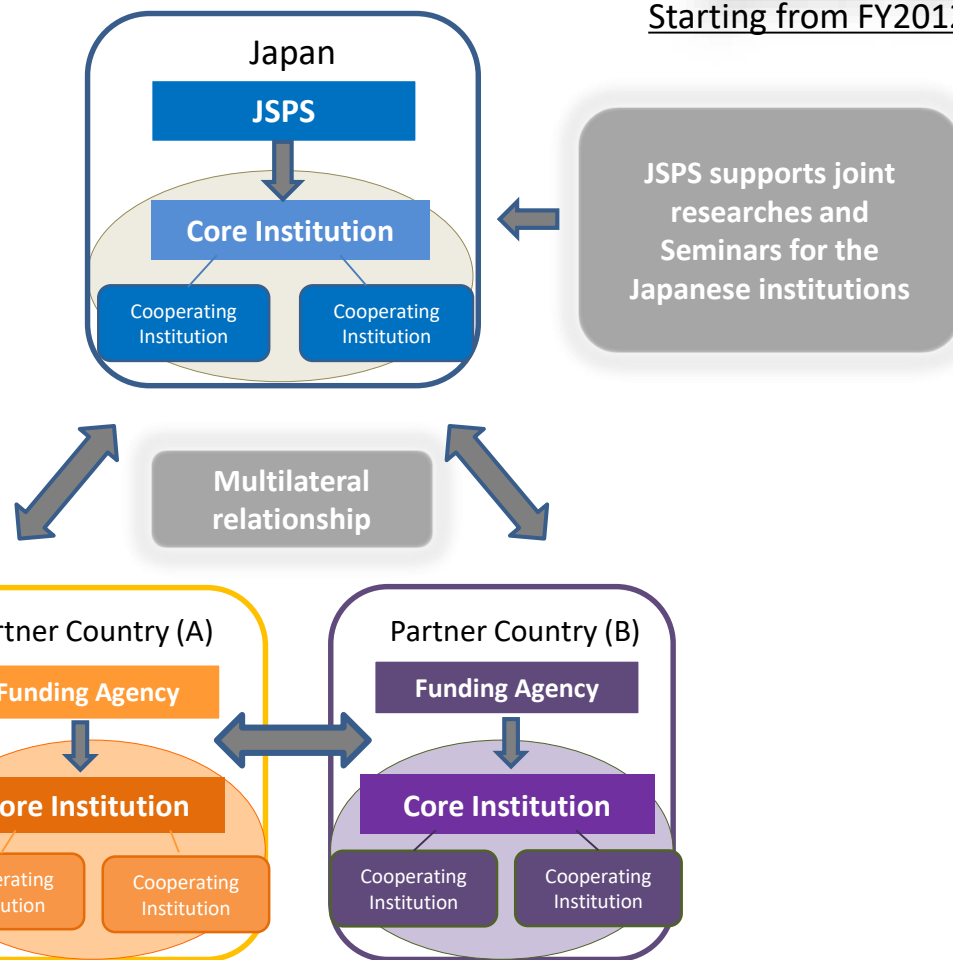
Starting from FY201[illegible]

Japan

JSPS

Core Institution

Cooperating Institution

Cooperating Institution

JSPS supports joint researches and Seminars for the Japanese institutions

Multilateral relationship

rtner Country (A)

Funding Agency

ore Institution

erating ution

Cooperating Institution

Partner Country (B)

Funding Agency

Core Institution

Cooperating Institution

Cooperating Institution